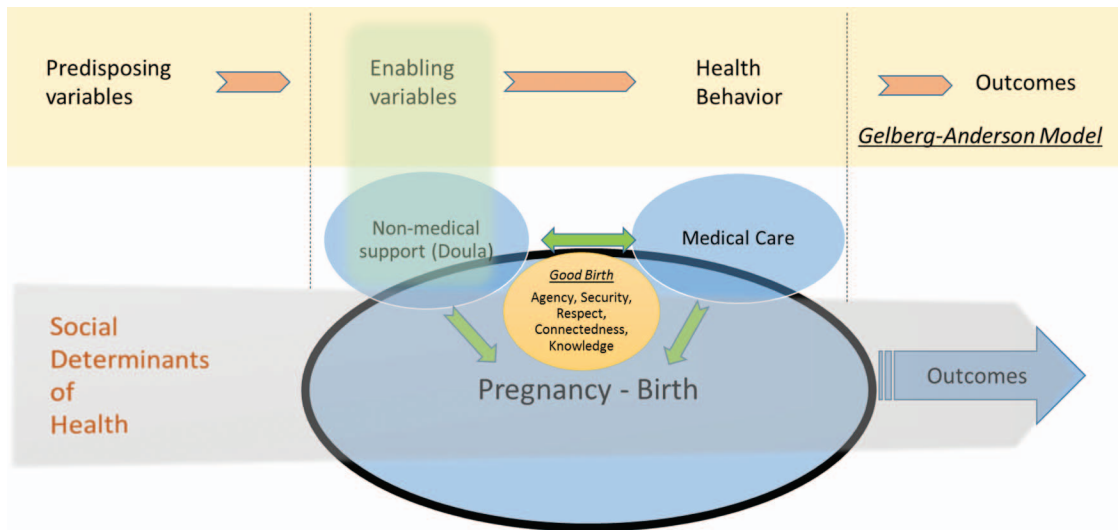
Predisposing variables

Enabling variables

Health Behavior

Outcomes

Gelberg-Anderson Model

Non-medical support (Doula)

Medical Care

Good Birth

Agency, Security, Respect, Connectedness, Knowledge

Social Determinants of Health

Pregnancy - Birth

Outcomes